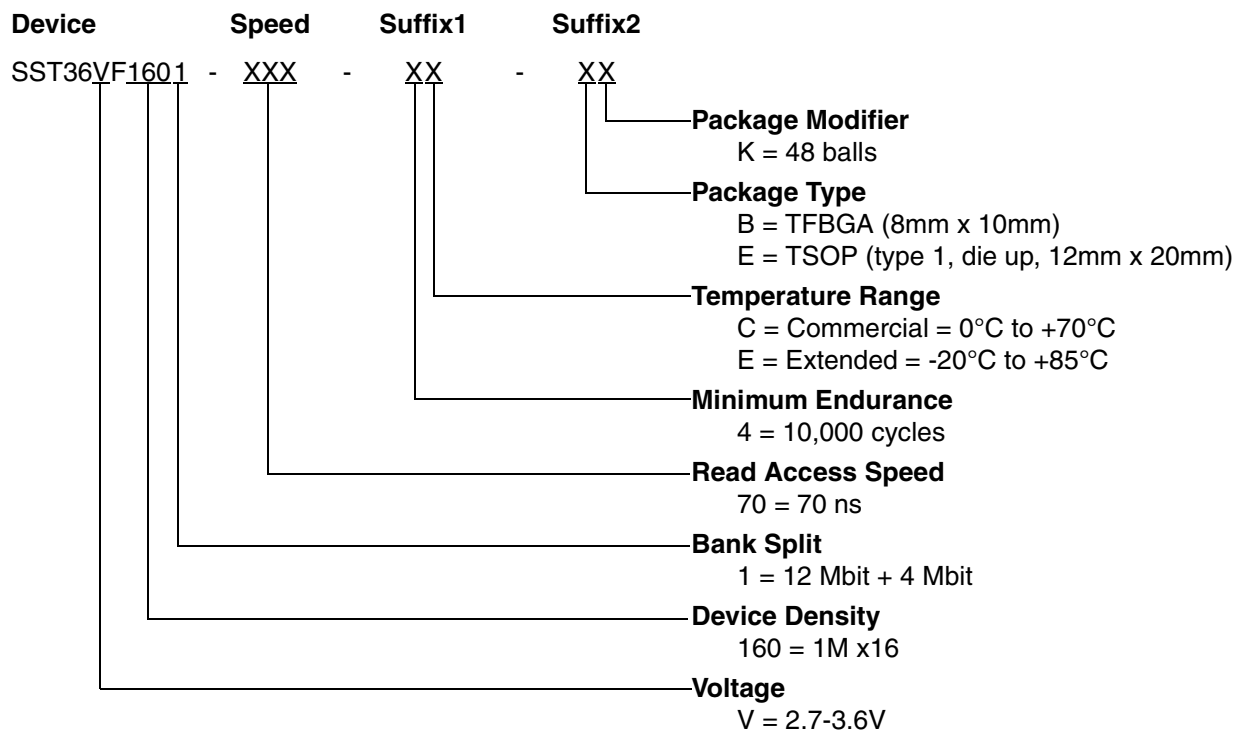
Device Speed Suffix1 Suffix2

SST36VF1601 - XXX - XX - XX

Package Modifier
K = 48 balls

Package Type
B = TFBGA (8mm x 10mm)
E = TSOP (type 1, die up, 12mm x 20mm)

Temperature Range
C = Commercial = 0°C to +70°C
E = Extended = -20°C to +85°C

Minimum Endurance
4 = 10,000 cycles

Read Access Speed
70 = 70 ns

Bank Split
1 = 12 Mbit + 4 Mbit

Device Density
160 = 1M x16

Voltage
V = 2.7-3.6V